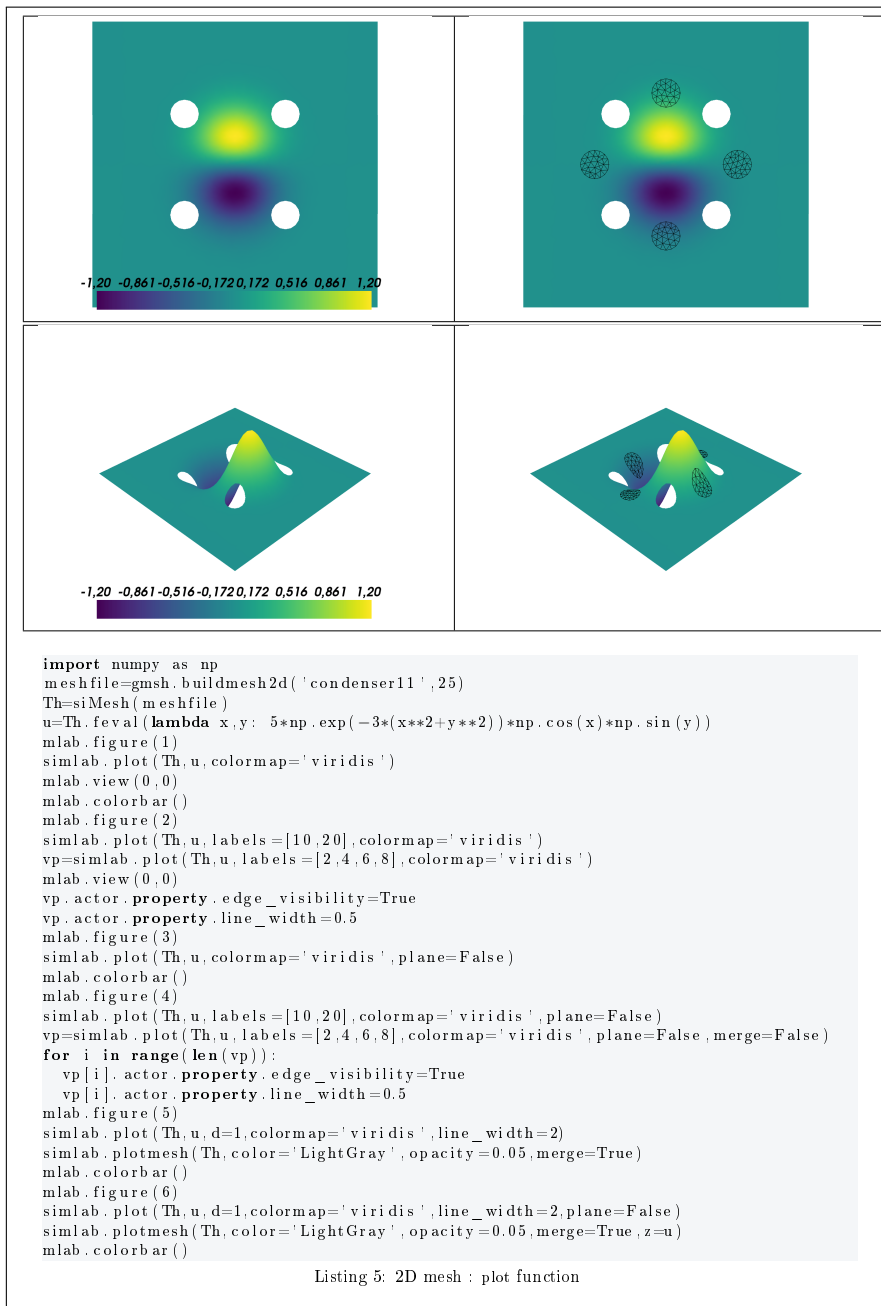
-1,20 -0,861 -0,516 -0,172 0,172 0,516 0,861 1,20

-1,20 -0,861 -0,516 -0,172 0,172 0,516 0,861 1,20

```
import numpy as np
meshfile=gmsh.buildmesh2d('condenser11',25)
Th=siMesh(meshfile)
u=Th.feval(lambda x,y: 5*np.exp(-3*(x**2+y**2))*np.cos(x)*np.sin(y))
mlab.figure(1)
simlab.plot(Th,u,colormap='viridis')
mlab.view(0,0)
mlab.colorbar()
mlab.figure(2)
simlab.plot(Th,u,labels=[10,20],colormap='viridis')
vp=simlab.plot(Th,u,labels=[2,4,6,8],colormap='viridis')
mlab.view(0,0)
vp.actor.property.edge_visibility=True
vp.actor.property.line_width=0.5
mlab.figure(3)
simlab.plot(Th,u,colormap='viridis',plane=False)
mlab.colorbar()
mlab.figure(4)
simlab.plot(Th,u,labels=[10,20],colormap='viridis',plane=False)
vp=simlab.plot(Th,u,labels=[2,4,6,8],colormap='viridis',plane=False,merge=False)
for i in range(len(vp)):
   vp[i].actor.property.edge_visibility=True
   vp[i].actor.property.line_width=0.5
mlab.figure(5)
simlab.plot(Th,u,d=1,colormap='viridis',line_width=2)
simlab.plotmesh(Th,color='LightGray',opacity=0.05,merge=True)
mlab.colorbar()
mlab.figure(6)
simlab.plot(Th,u,d=1,colormap='viridis',line_width=2,plane=False)
simlab.plotmesh(Th,color='LightGray',opacity=0.05,merge=True,z=u)
mlab.colorbar()
```

Listing 5: 2D mesh : plot function